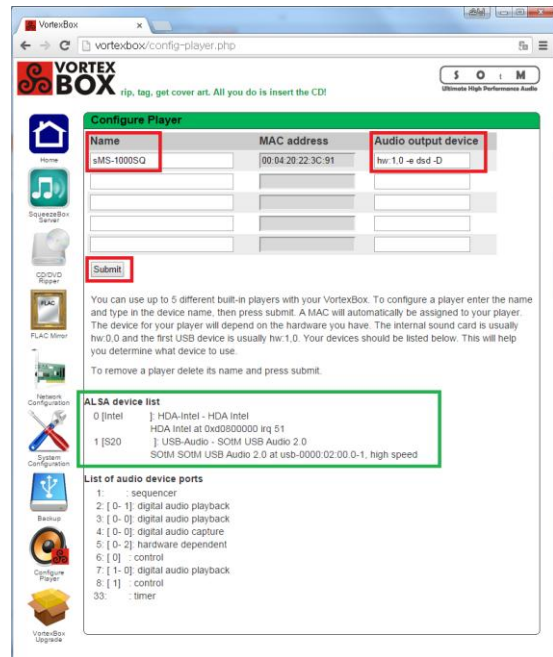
VortexBox ×

vortexbox/config-player.php

VORTEX BOX rip, tag, get cover art. All you do is insert the CD!

S O : M
Ultimate High Performance Audio

Home
SqueezeBox Server
CD/DVD Ripper
FLAC Mirror
Network Configuration
System Configuration
Backup
Configure Player
VortexBox Upgrade

Configure Player

| Name | MAC address | Audio output device |
|---|---|---|
| sMS-1000SQ | 00:04:20:22:3C:91 | hw:1,0 -e dsd -D |
| | | |
| | | |
| | | |
| | | |

Submit

You can use up to 5 different built-in players with your VortexBox. To configure a player enter the name and type in the device name, then press submit. A MAC will automatically be assigned to your player. The device for your player will depend on the hardware you have. The internal sound card is usually hw:0,0 and the first USB device is usually hw:1,0. Your devices should be listed below. This will help you determine what device to use.

To remove a player delete its name and press submit.

ALSA device list
0 [Intel ]: HDA-Intel - HDA Intel
HDA Intel at 0xd0800000 irq 51
1 [S20 ]: USB-Audio - SOtM USB Audio 2.0
SOtM SOtM USB Audio 2.0 at usb-0000:02:00.0-1, high speed

List of audio device ports
1: : sequencer
2: [ 0- 1]: digital audio playback
3: [ 0- 0]: digital audio playback
4: [ 0- 0]: digital audio capture
5: [ 0- 2]: hardware dependent
6: [ 0] : control
7: [ 1- 0]: digital audio playback
8: [ 1] : control
33: : timer